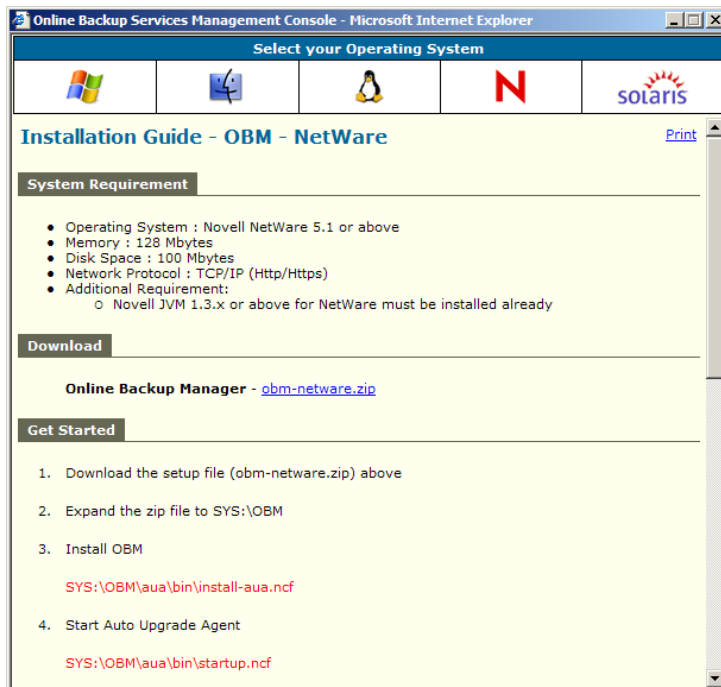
Online Backup Services Management Console - Microsoft Internet Explorer

Select your Operating System

N

solaris

Installation Guide - OBM - NetWare

Print

System Requirement

- Operating System : Novell NetWare 5.1 or above
- Memory : 128 Mbytes
- Disk Space : 100 Mbytes
- Network Protocol : TCP/IP (Http/Https)
- Additional Requirement:
  - Novell JVM 1.3.x or above for NetWare must be installed already

Download

Online Backup Manager - obm-netware.zip

Get Started

1. Download the setup file (obm-netware.zip) above

2. Expand the zip file to SYS:\OBM

3. Install OBM

SYS:\OBM\aua\bin\install-aua.ncf

4. Start Auto Upgrade Agent

SYS:\OBM\aua\bin\startup.ncf